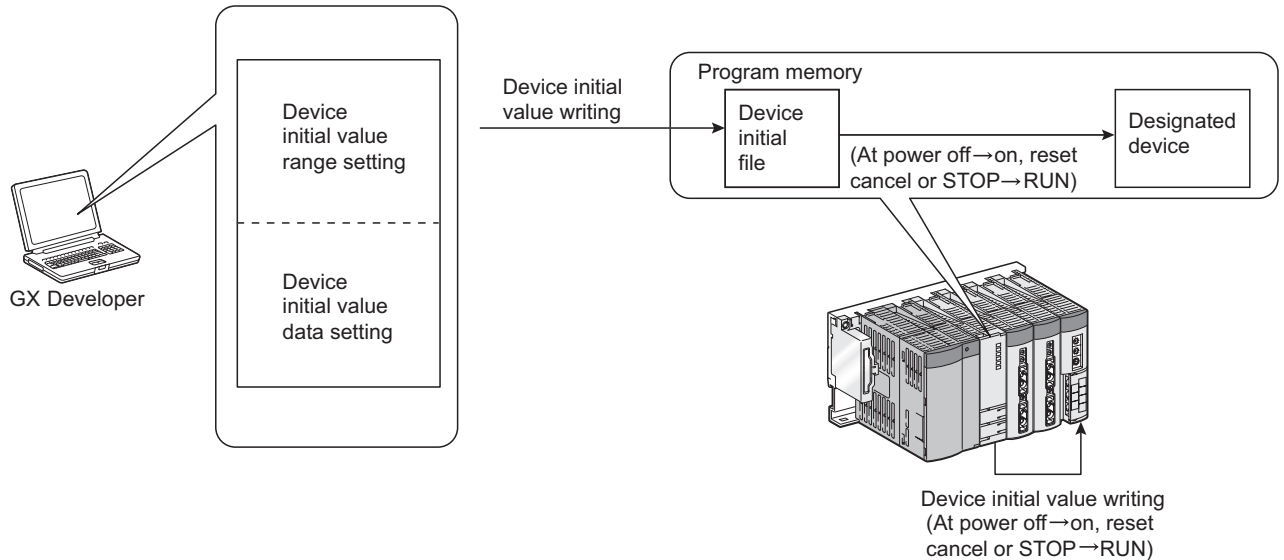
GX Developer

Device initial value range setting

Device initial value data setting

Device initial value writing

Program memory

Device initial file

(At power off→on, reset cancel or STOP→RUN)

Designated device

Device initial value writing (At power off→on, reset cancel or STOP→RUN)